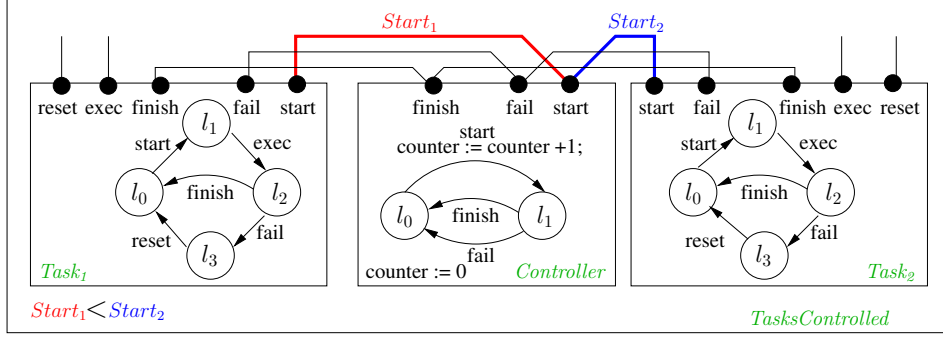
$Start_1$ $Start_2$

reset exec finish fail start

$l_1$ start exec $l_0$ finish $l_2$ reset fail $l_3$

$Task_1$

finish fail start

start
counter := counter +1;

$l_0$ finish $l_1$ fail

counter := 0

$Controller$

start fail finish exec reset

$l_1$ start exec $l_0$ finish $l_2$ reset fail $l_3$

$Task_2$

$Start_1 < Start_2$

$TasksControlled$